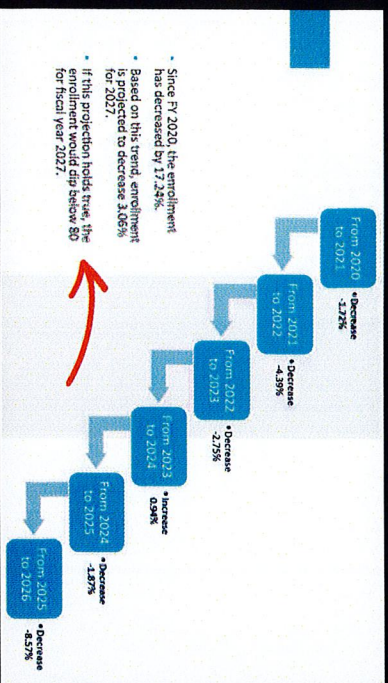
From 2020 to 2021

• Decrease -1.72%

From 2021 to 2022

• Decrease -4.39%

From 2022 to 2023

• Decrease -2.75%

From 2023 to 2024

• Increase 0.94%

From 2024 to 2025

• Decrease -1.87%

From 2025 to 2026

• Decrease -8.57%

• Since FY 2020, the enrollment has decreased by 17.24%.

• Based on this trend, enrollment is projected to decrease 3.06% for 2027.

• If this projection holds true, the enrollment would dip below 80 for fiscal year 2027.